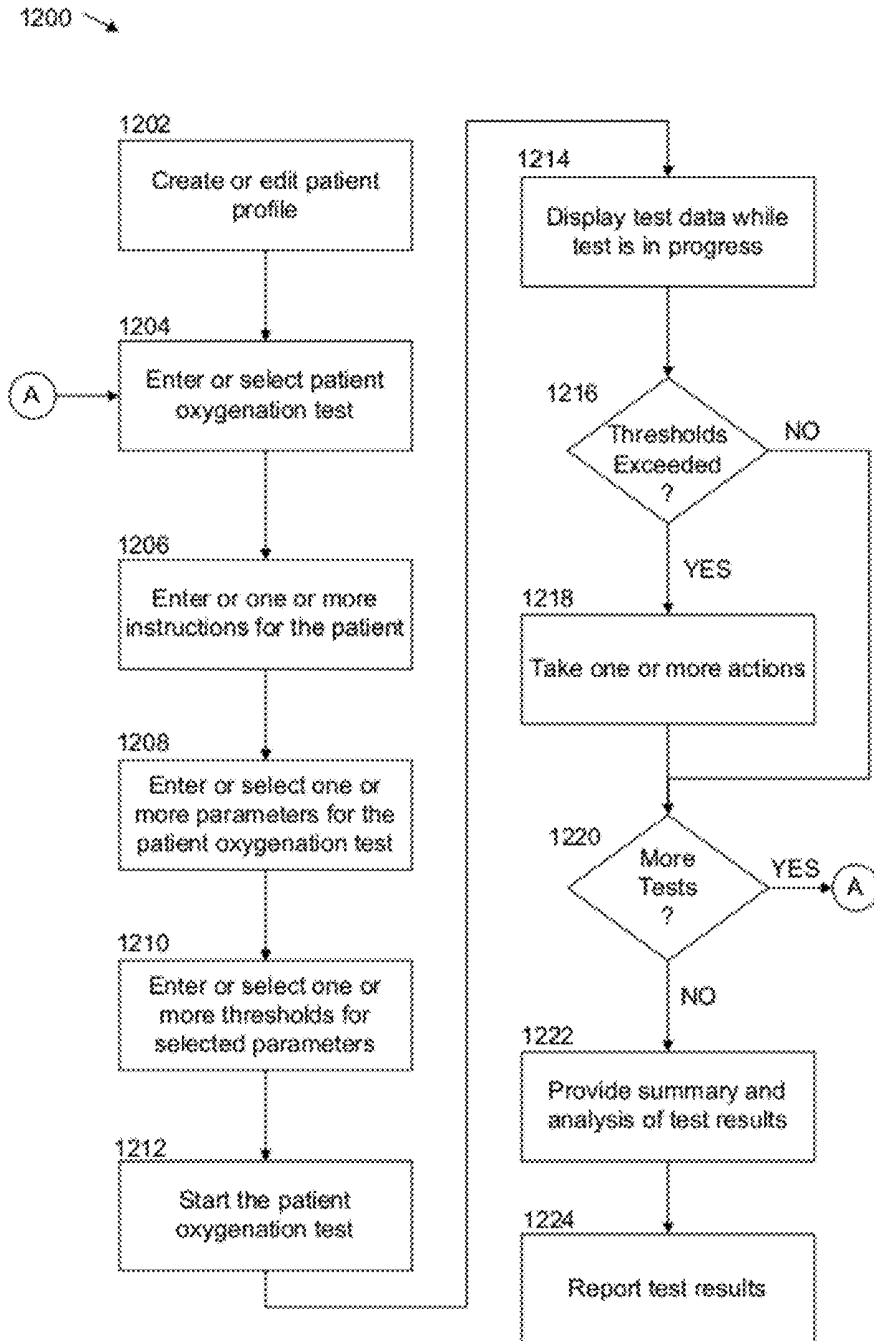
1200

1202
Create or edit patient profile

1204
A
Enter or select patient oxygenation test

1206
Enter or one or more instructions for the patient

1208
Enter or select one or more parameters for the patient oxygenation test

1210
Enter or select one or more thresholds for selected parameters

1212
Start the patient oxygenation test

1214
Display test data while test is in progress

1216
Thresholds Exceeded ?
NO
YES

1218
Take one or more actions

1220
More Tests ?
YES
A
NO

1222
Provide summary and analysis of test results

1224
Report test results